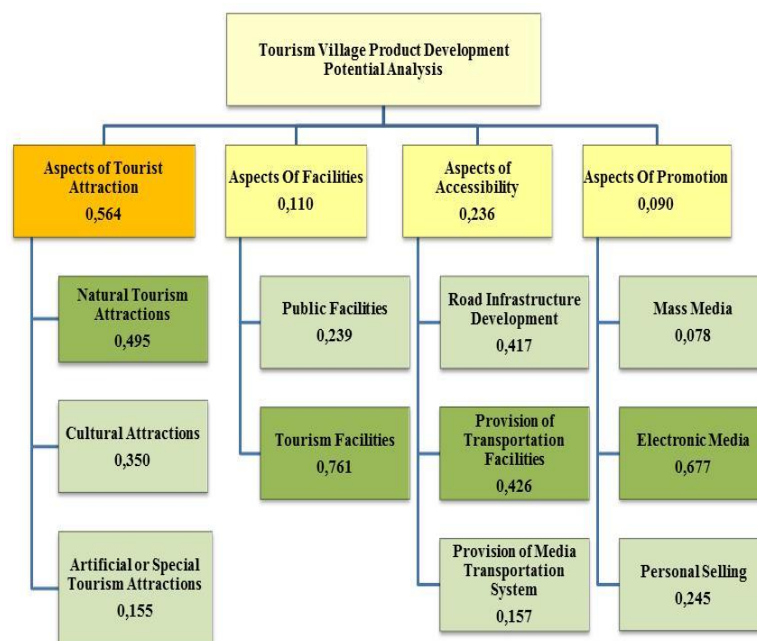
Tourism Village Product Development Potential Analysis

Aspects of Tourist Attraction
0,564

Natural Tourism Attractions
0,495

Cultural Attractions
0,350

Artificial or Special Tourism Attractions
0,155

Aspects Of Facilities
0,110

Public Facilities
0,239

Tourism Facilities
0,761

Aspects of Accessibility
0,236

Road Infrastructure Development
0,417

Provision of Transportation Facilities
0,426

Provision of Media Transportation System
0,157

Aspects Of Promotion
0,090

Mass Media
0,078

Electronic Media
0,677

Personal Selling
0,245